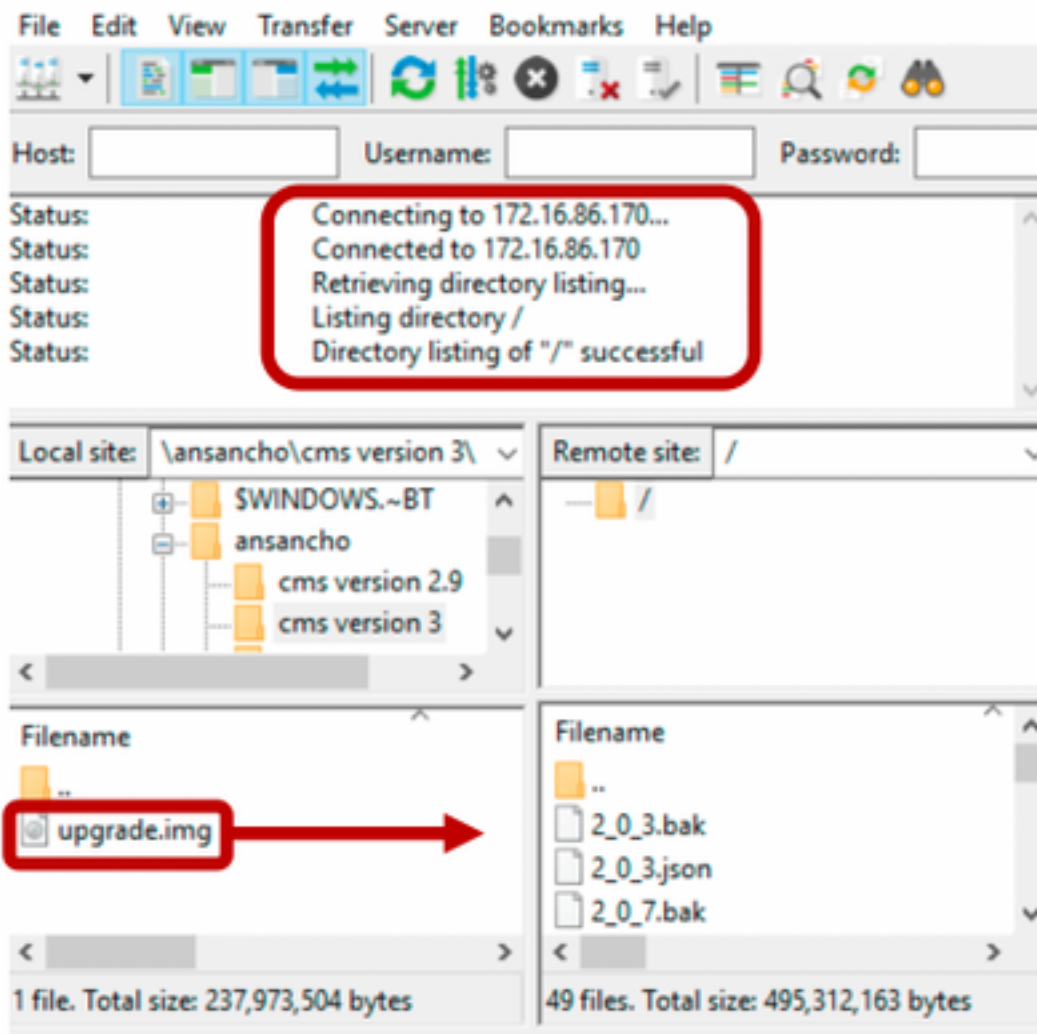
File Edit View Transfer Server Bookmarks Help

Host: Username: Password:

Status: Connecting to 172.16.86.170...
Status: Connected to 172.16.86.170
Status: Retrieving directory listing...
Status: Listing directory /
Status: Directory listing of "/" successful

Local site: \ansancho\cms version 3\

Remote site: /

$WINDOWS.~BT
ansancho
cms version 2.9
cms version 3

/

Filename
..
upgrade.img

Filename
..
2_0_3.bak
2_0_3.json
2_0_7.bak

1 file. Total size: 237,973,504 bytes

49 files. Total size: 495,312,163 bytes